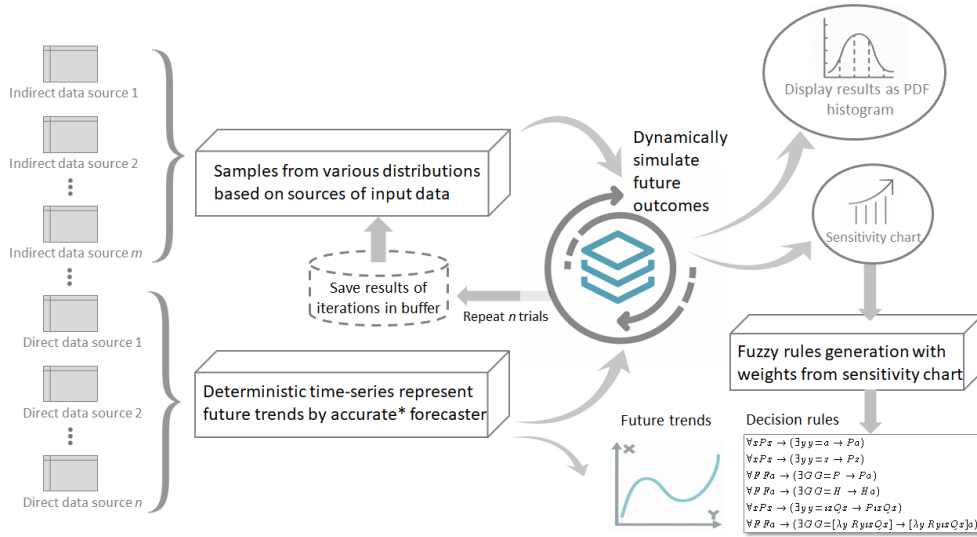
Indirect data source 1
Indirect data source 2
Indirect data source $m$
Direct data source 1
Direct data source 2
Direct data source $n$

Samples from various distributions based on sources of input data

Save results of iterations in buffer

Repeat $n$ trials

Deterministic time-series represent future trends by accurate* forecaster

Dynamically simulate future outcomes

Display results as PDF histogram

Sensitivity chart

Fuzzy rules generation with weights from sensitivity chart

Decision rules

$\forall x Px \rightarrow (\exists y\, y=a \rightarrow Pa)$
$\forall x Px \rightarrow (\exists y\, y=z \rightarrow Pz)$
$\forall F\, Fa \rightarrow (\exists G\, G=P \rightarrow Pa)$
$\forall F\, Fa \rightarrow (\exists G\, G=H \rightarrow Ha)$
$\forall x Px \rightarrow (\exists y\, y=\imath z Qz \rightarrow P\imath z Qz)$
$\forall F\, Fa \rightarrow (\exists G\, G=[\lambda y\, Ry\imath z Qz] \rightarrow [\lambda y\, Ry\imath z Qz]a)$

Future trends
x
Y